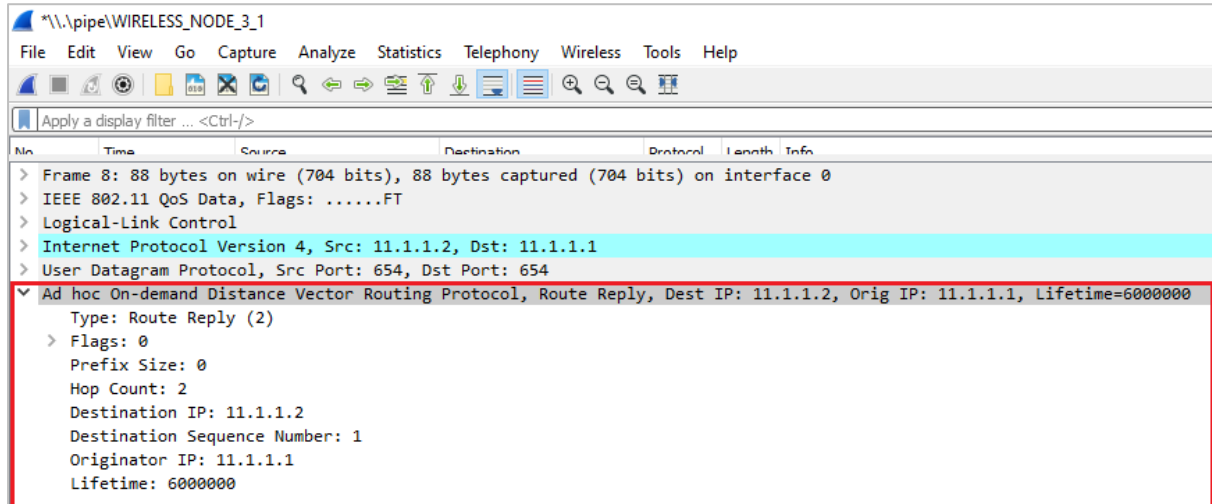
*\\.\pipe\WIRELESS_NODE_3_1

File Edit View Go Capture Analyze Statistics Telephony Wireless Tools Help

Apply a display filter ... <Ctrl-/>

| No. | Time | Source | Destination | Protocol | Length | Info |
|---|---|---|---|---|---|---|

> Frame 8: 88 bytes on wire (704 bits), 88 bytes captured (704 bits) on interface 0
> IEEE 802.11 QoS Data, Flags: ......FT
> Logical-Link Control
> Internet Protocol Version 4, Src: 11.1.1.2, Dst: 11.1.1.1
> User Datagram Protocol, Src Port: 654, Dst Port: 654
Ad hoc On-demand Distance Vector Routing Protocol, Route Reply, Dest IP: 11.1.1.2, Orig IP: 11.1.1.1, Lifetime=6000000
Type: Route Reply (2)
> Flags: 0
Prefix Size: 0
Hop Count: 2
Destination IP: 11.1.1.2
Destination Sequence Number: 1
Originator IP: 11.1.1.1
Lifetime: 6000000